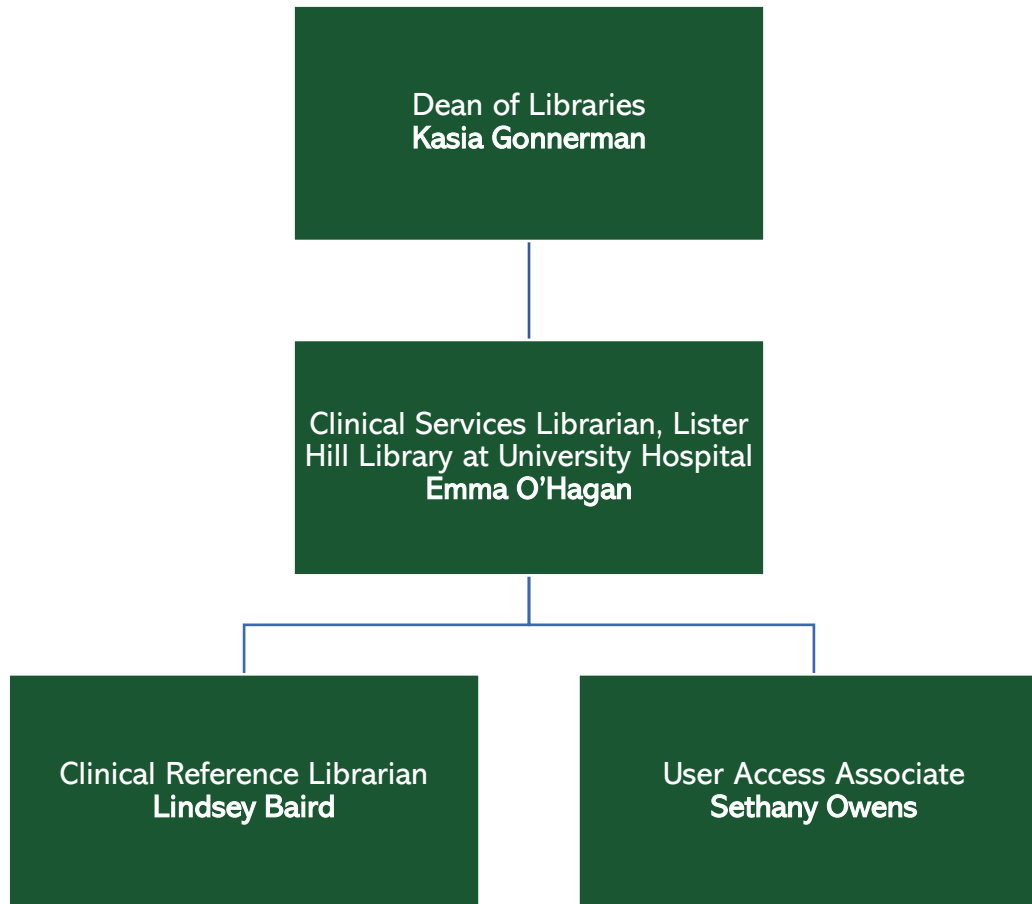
Dean of Libraries
**Kasia Gonnerman**

Clinical Services Librarian, Lister Hill Library at University Hospital
**Emma O'Hagan**

Clinical Reference Librarian
**Lindsey Baird**

User Access Associate
**Sethany Owens**